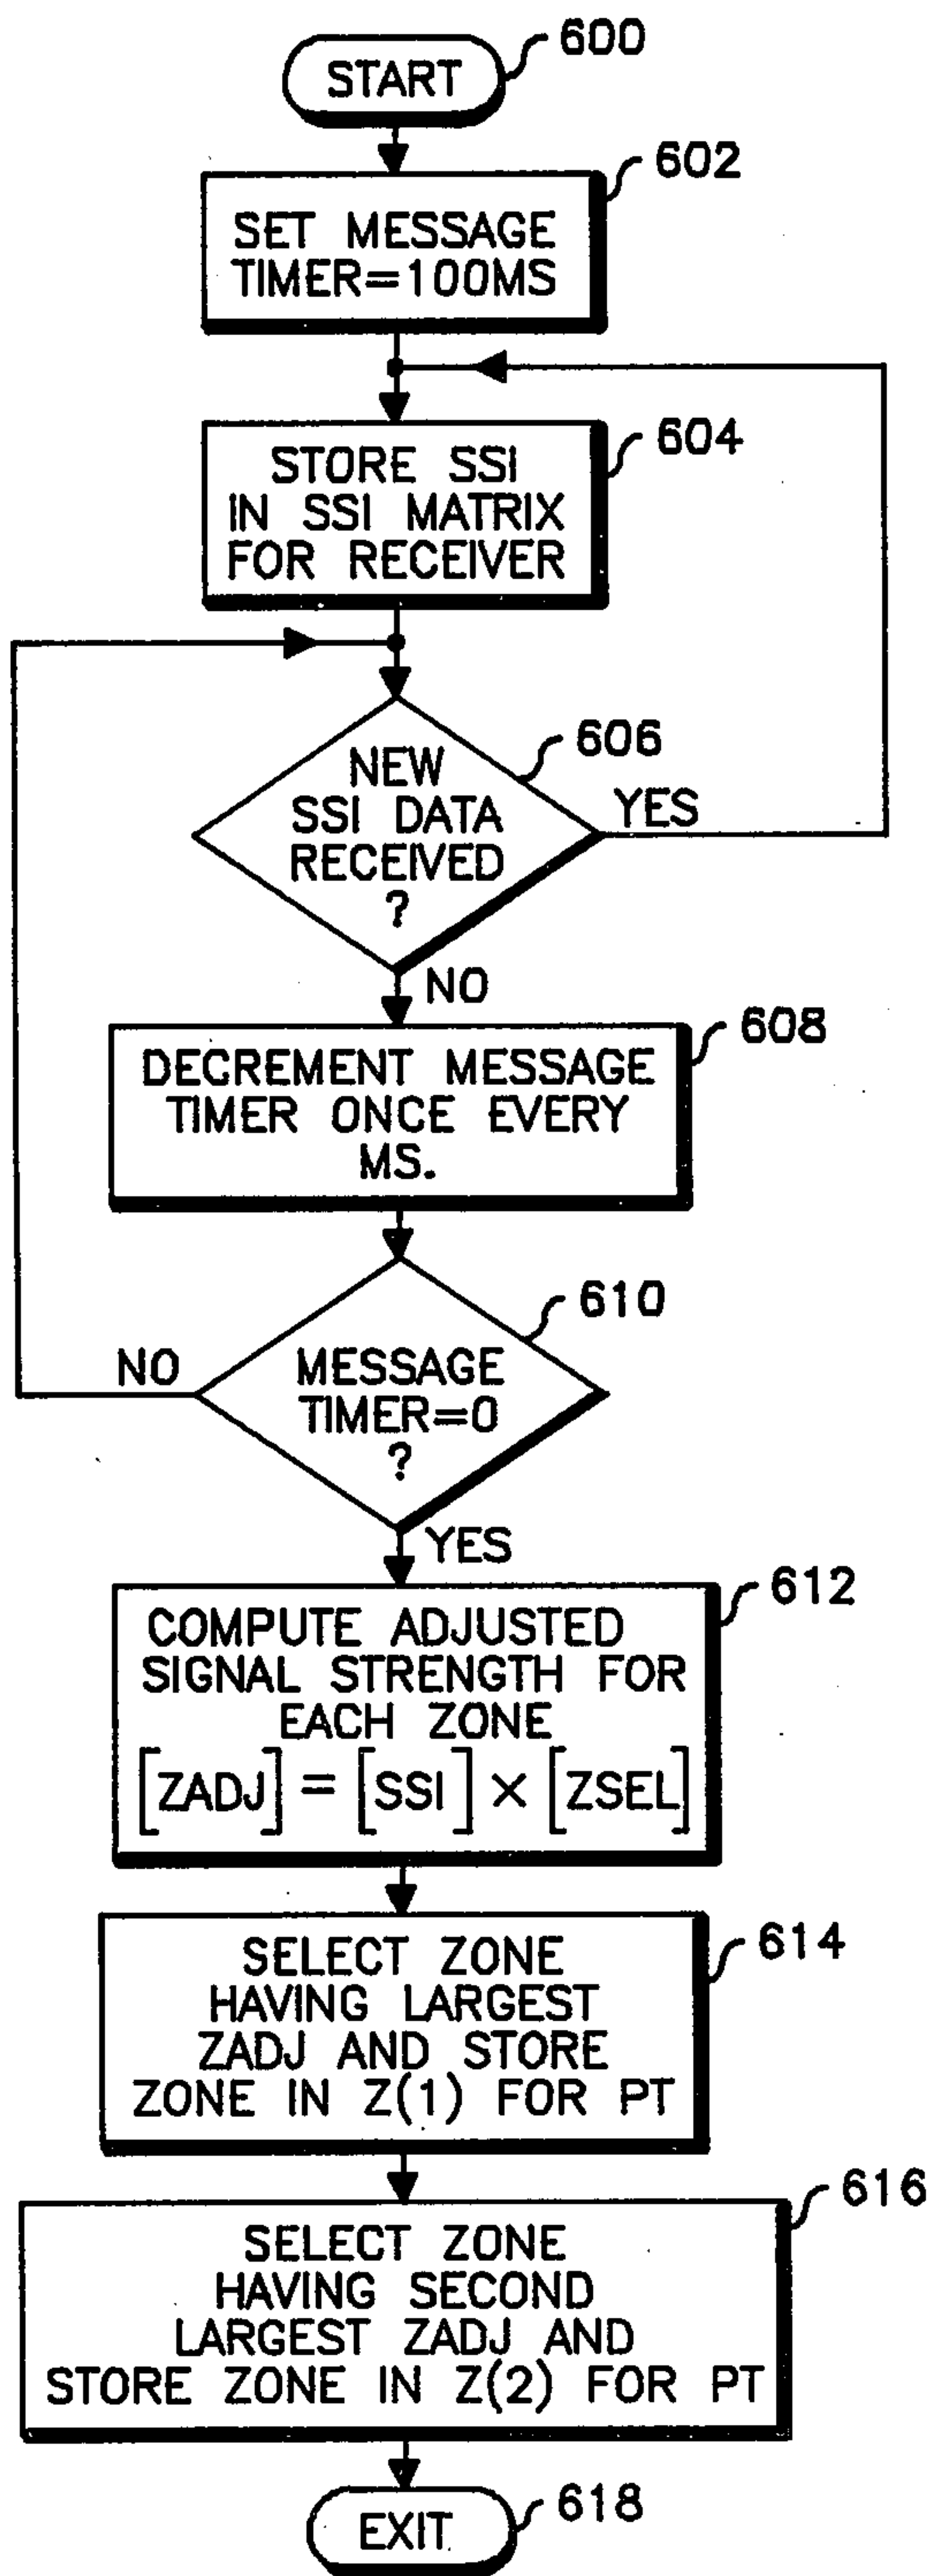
START
600

SET MESSAGE TIMER=100MS
602

STORE SSI IN SSI MATRIX FOR RECEIVER
604

NEW SSI DATA RECEIVED ?
606
YES
NO

DECREMENT MESSAGE TIMER ONCE EVERY MS.
608

MESSAGE TIMER=0 ?
610
NO
YES

COMPUTE ADJUSTED SIGNAL STRENGTH FOR EACH ZONE
$[ZADJ] = [SSI] \times [ZSEL]$
612

SELECT ZONE HAVING LARGEST ZADJ AND STORE ZONE IN Z(1) FOR PT
614

SELECT ZONE HAVING SECOND LARGEST ZADJ AND STORE ZONE IN Z(2) FOR PT
616

EXIT
618